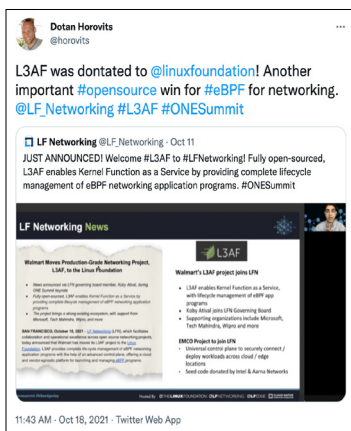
Dotan Horovits
@horovits

L3AF was dontated to @linuxfoundation! Another important #opensource win for #eBPF for networking. @LF_Networking #L3AF #ONESummit

LF Networking @LF_Networking · Oct 11
JUST ANNOUNCED! Welcome #L3AF to #LFNetworking! Fully open-sourced, L3AF enables Kernel Function as a Service by providing complete lifecycle management of eBPF networking application programs. #ONESummit

LF Networking News

Walmart Moves Production-Grade Networking Project, L3AF, to the Linux Foundation

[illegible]

L3AF

Walmart's L3AF project joins LFN

• L3AF enables Kernel Function as a Service, with lifecycle management of eBPF app programs
• Koby Altuf joins LFN Governing Board
• Supporting organizations include Microsoft, Tech Mahindra, Wipro and more

EMCO Project in LFN
• Universal control plane to securely connect / deploy workloads across cloud / edge locations
• Seed code donated by Intel & Aarna Networks

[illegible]

11:43 AM · Oct 18, 2021 · Twitter Web App